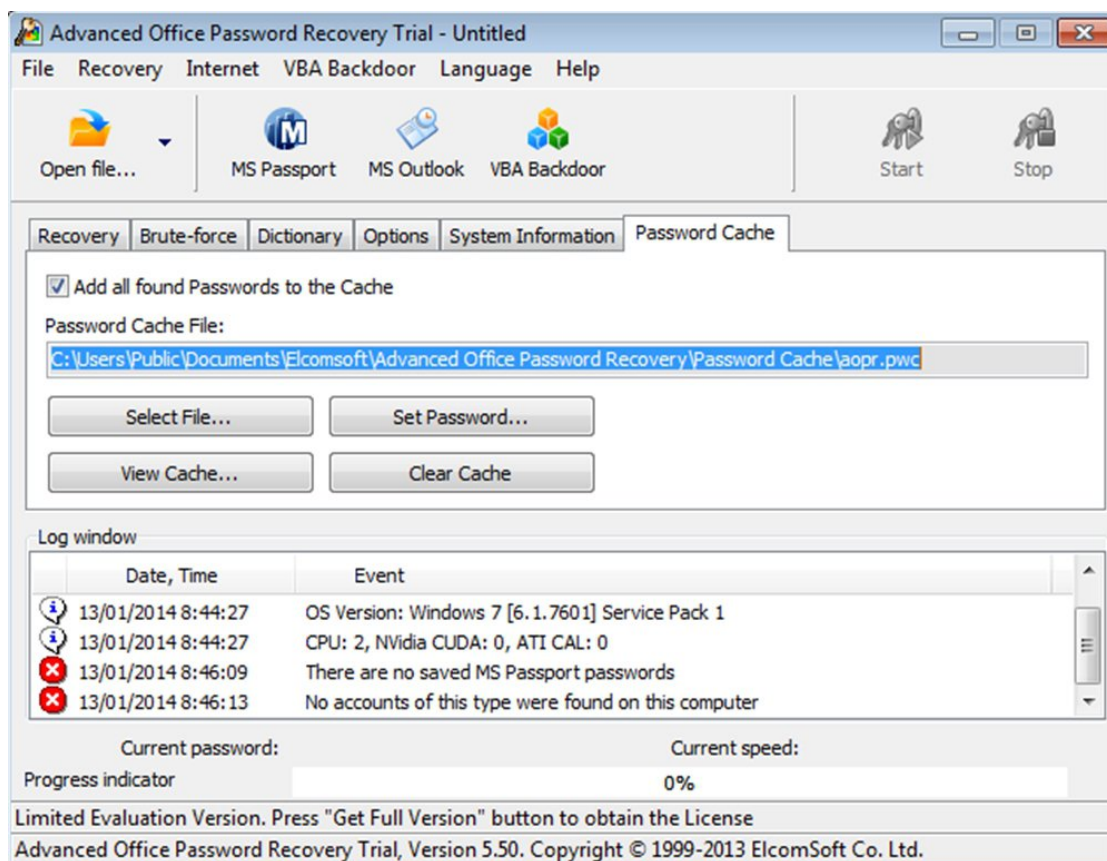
Advanced Office Password Recovery Trial - Untitled

File Recovery Internet VBA Backdoor Language Help

Open file... MS Passport MS Outlook VBA Backdoor Start Stop

Recovery Brute-force Dictionary Options System Information Password Cache

Add all found Passwords to the Cache

Password Cache File:

C:\Users\Public\Documents\Elcomsoft\Advanced Office Password Recovery\Password Cache\aopr.pwc

Select File... Set Password...

View Cache... Clear Cache

Log window

| Date, Time | Event |
|---|---|
| 13/01/2014 8:44:27 | OS Version: Windows 7 [6.1.7601] Service Pack 1 |
| 13/01/2014 8:44:27 | CPU: 2, NVidia CUDA: 0, ATI CAL: 0 |
| 13/01/2014 8:46:09 | There are no saved MS Passport passwords |
| 13/01/2014 8:46:13 | No accounts of this type were found on this computer |

Current password: Current speed:

Progress indicator 0%

Limited Evaluation Version. Press "Get Full Version" button to obtain the License

Advanced Office Password Recovery Trial, Version 5.50. Copyright © 1999-2013 ElcomSoft Co. Ltd.